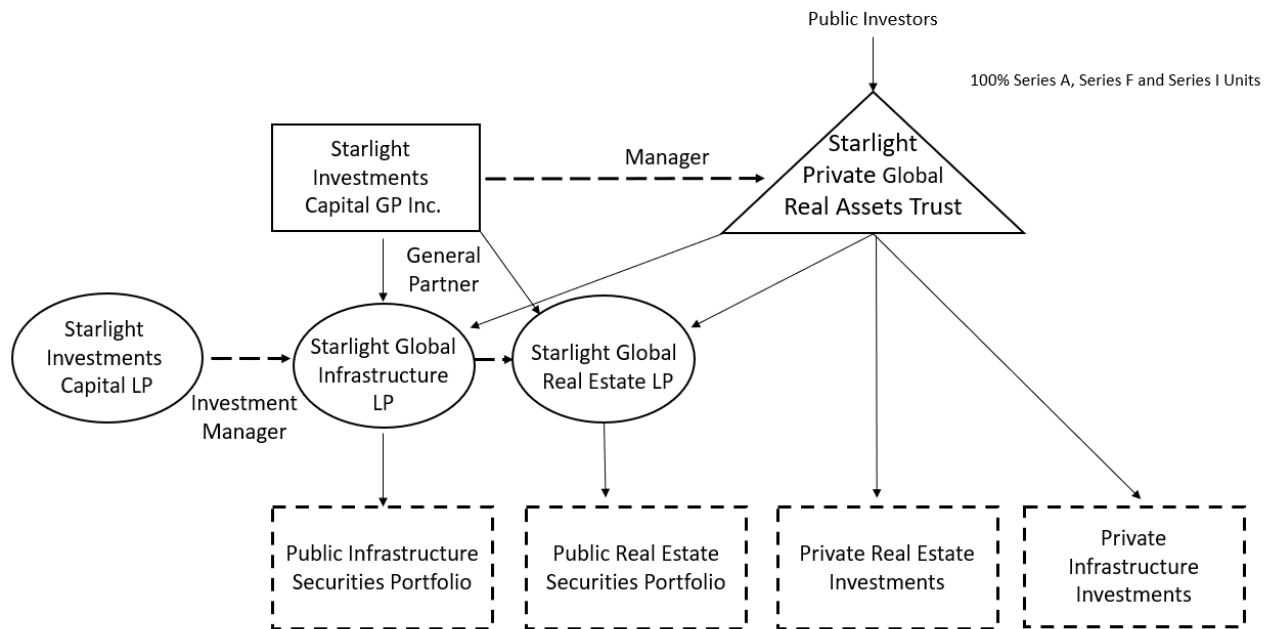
Public Investors

100% Series A, Series F and Series I Units

Starlight Investments Capital GP Inc.

Manager

Starlight Private Global Real Assets Trust

General Partner

Starlight Investments Capital LP

Starlight Global Infrastructure LP

Starlight Global Real Estate LP

Investment Manager

Public Infrastructure Securities Portfolio

Public Real Estate Securities Portfolio

Private Real Estate Investments

Private Infrastructure Investments